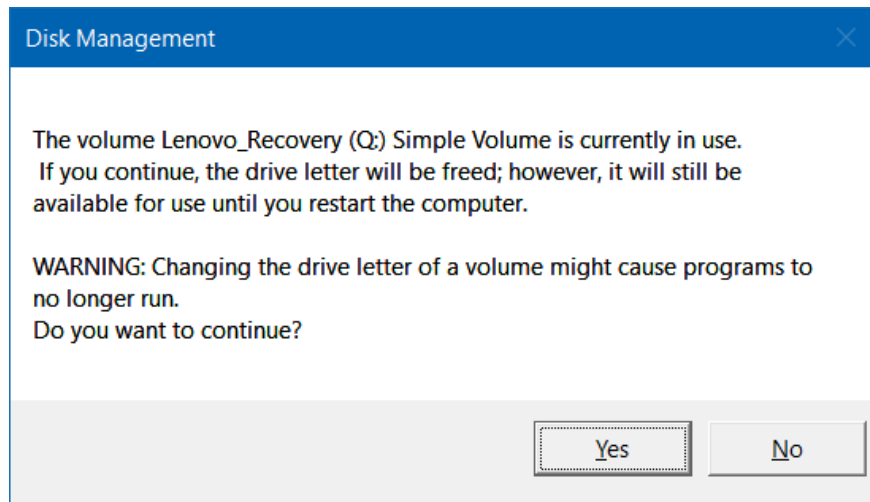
Disk Management

The volume Lenovo_Recovery (Q:) Simple Volume is currently in use. If you continue, the drive letter will be freed; however, it will still be available for use until you restart the computer.

WARNING: Changing the drive letter of a volume might cause programs to no longer run.
Do you want to continue?

Yes

No